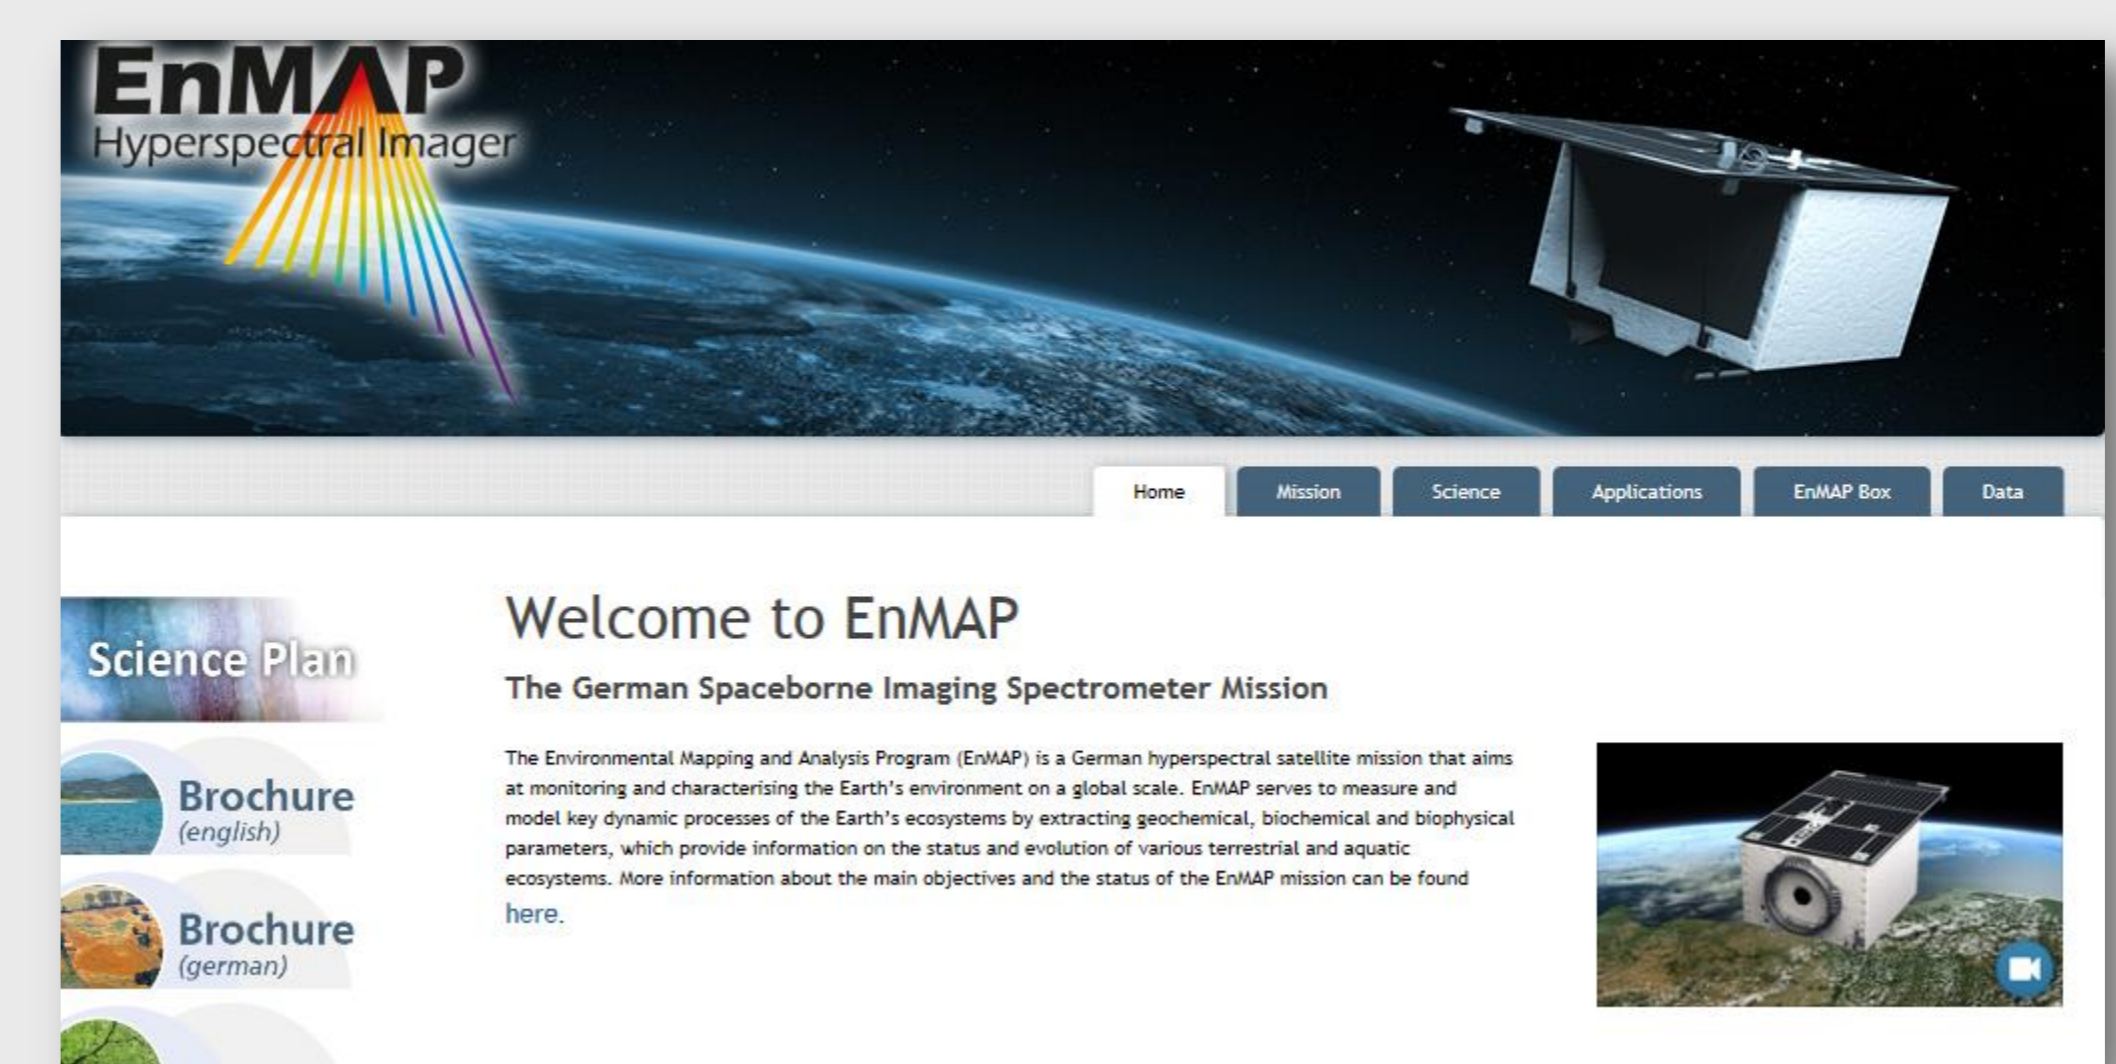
EnMAP
Hyperspectral Imager

Home
Mission
Science
Applications
EnMAP Box
Data

Science Plan

Brochure
(english)

Brochure
(german)

Welcome to EnMAP

The German Spaceborne Imaging Spectrometer Mission

The Environmental Mapping and Analysis Program (EnMAP) is a German hyperspectral satellite mission that aims at monitoring and characterising the Earth's environment on a global scale. EnMAP serves to measure and model key dynamic processes of the Earth's ecosystems by extracting geochemical, biochemical and biophysical parameters, which provide information on the status and evolution of various terrestrial and aquatic ecosystems. More information about the main objectives and the status of the EnMAP mission can be found here.